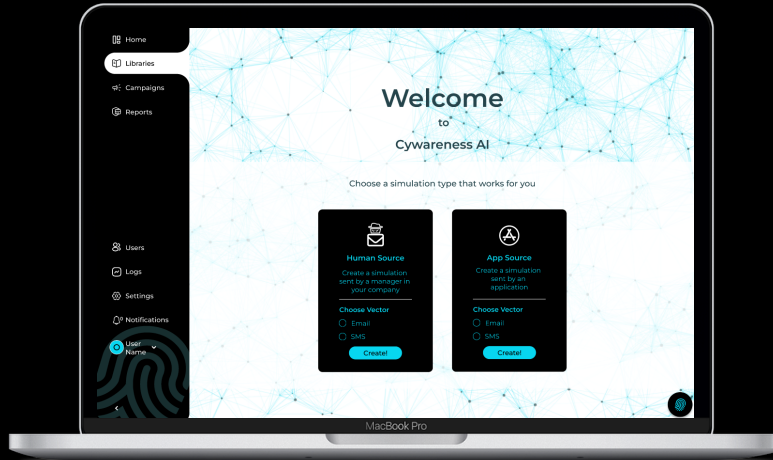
Home
Libraries
Campaigns
Reports

Users
Logs
Settings
Notifications
User Name

Welcome
to
Cywareness AI

Choose a simulation type that works for you

Human Source
Create a simulation sent by a manager in your company
Choose Vector
Email
SMS
Create!

App Source
Create a simulation sent by an application
Choose Vector
Email
SMS
Create!

MacBook Pro